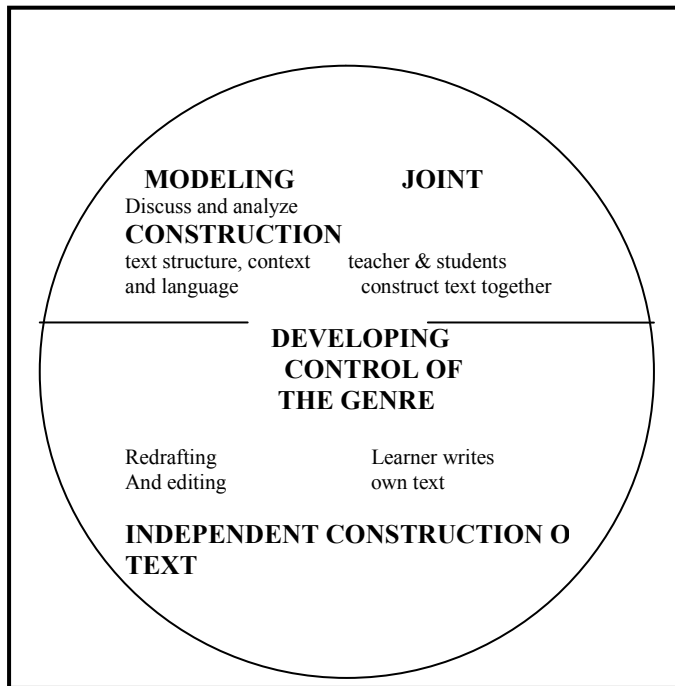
MODELING JOINT
Discuss and analyze
CONSTRUCTION
text structure, context teacher & students
and language construct text together

DEVELOPING CONTROL OF THE GENRE

Redrafting And editing

Learner writes own text

INDEPENDENT CONSTRUCTION O TEXT